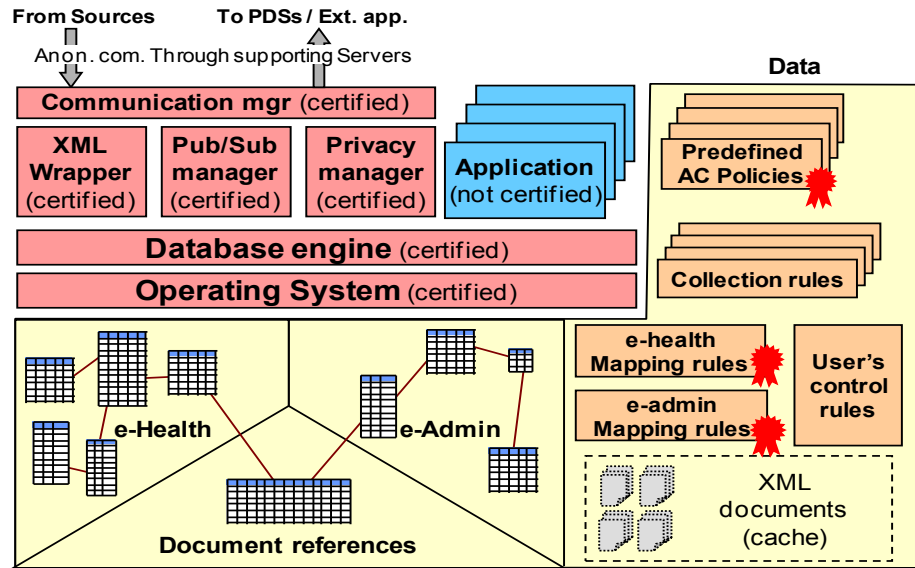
From Sources

To PDSs / Ext. app.

Anon. com. Through supporting Servers

Communication mgr (certified)

XML Wrapper (certified)

Pub/Sub manager (certified)

Privacy manager (certified)

Application (not certified)

Database engine (certified)

Operating System (certified)

Data

Predefined AC Policies

Collection rules

e-health Mapping rules

e-admin Mapping rules

User's control rules

XML documents (cache)

e-Health

e-Admin

Document references